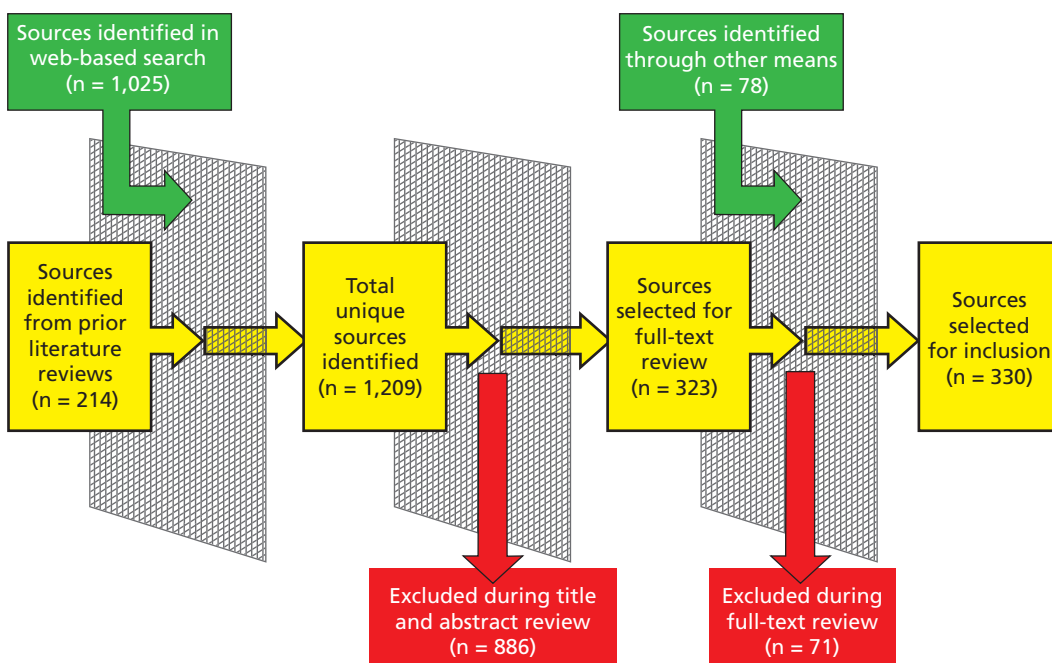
Sources identified in web-based search (n = 1,025)

Sources identified through other means (n = 78)

Sources identified from prior literature reviews (n = 214)

Total unique sources identified (n = 1,209)

Sources selected for full-text review (n = 323)

Sources selected for inclusion (n = 330)

Excluded during title and abstract review (n = 886)

Excluded during full-text review (n = 71)